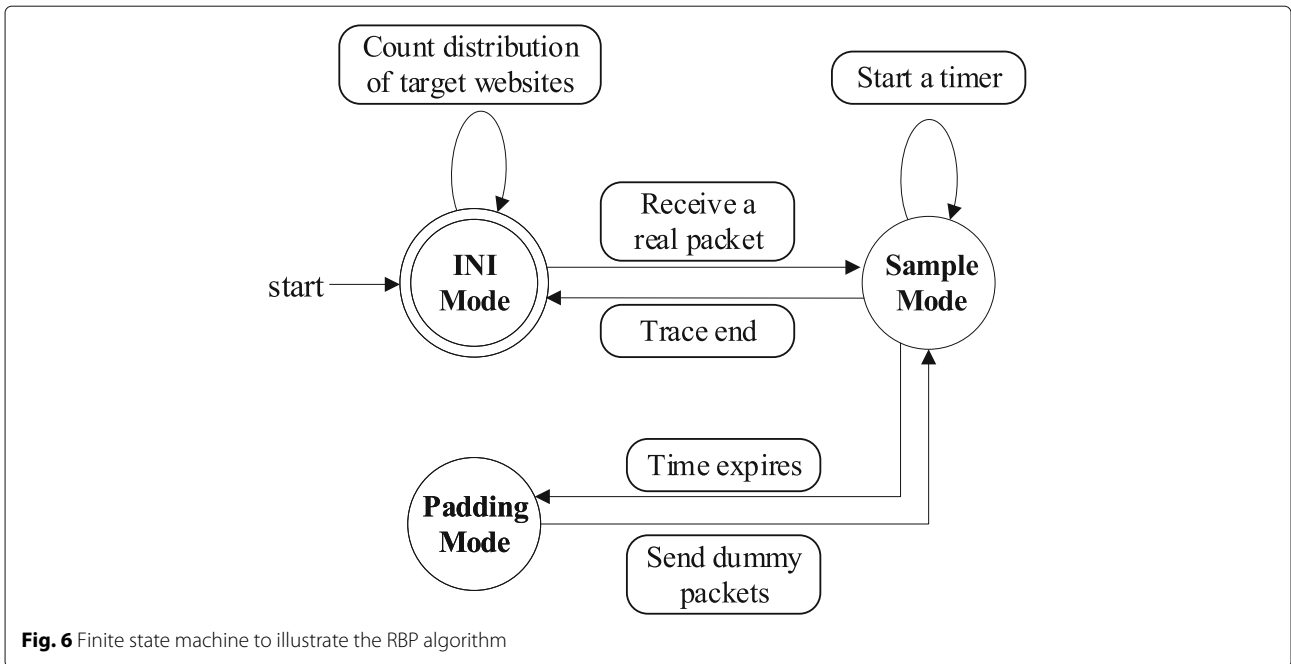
Count distribution of target websites

Start a timer

Receive a real packet

start

INI Mode

Sample Mode

Trace end

Time expires

Padding Mode

Send dummy packets

**Fig. 6** Finite state machine to illustrate the RBP algorithm